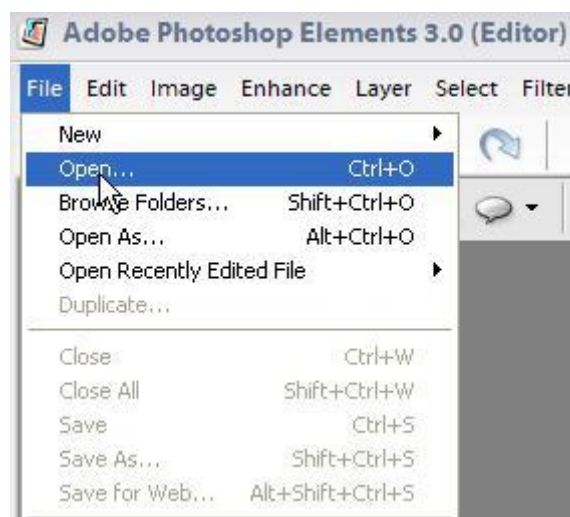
Adobe Photoshop Elements 3.0 (Editor)

File Edit Image Enhance Layer Select Filter

New
Open... Ctrl+O
Browse Folders... Shift+Ctrl+O
Open As... Alt+Ctrl+O
Open Recently Edited File
Duplicate...
Close Ctrl+W
Close All Shift+Ctrl+W
Save Ctrl+S
Save As... Shift+Ctrl+S
Save for Web... Alt+Shift+Ctrl+S